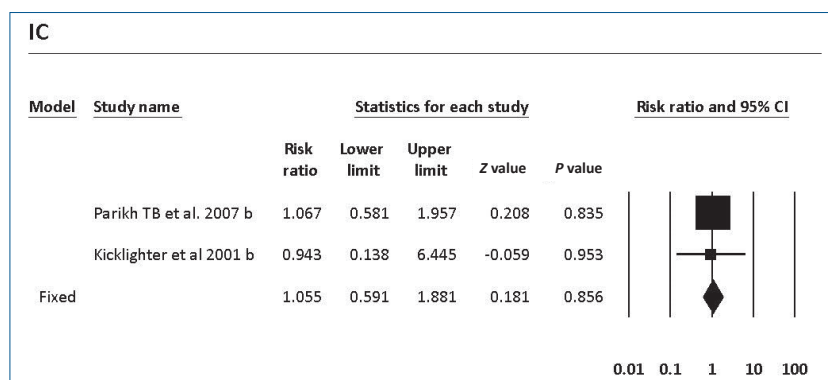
IC

| Model | Study name | Risk ratio | Lower limit | Upper limit | Z value | P value |
|---|---|---|---|---|---|---|
| | Parikh TB et al. 2007 b | 1.067 | 0.581 | 1.957 | 0.208 | 0.835 |
| | Kicklighter et al 2001 b | 0.943 | 0.138 | 6.445 | -0.059 | 0.953 |
| Fixed | | 1.055 | 0.591 | 1.881 | 0.181 | 0.856 |

Statistics for each study

Risk ratio and 95% CI

0.01 0.1 1 10 100